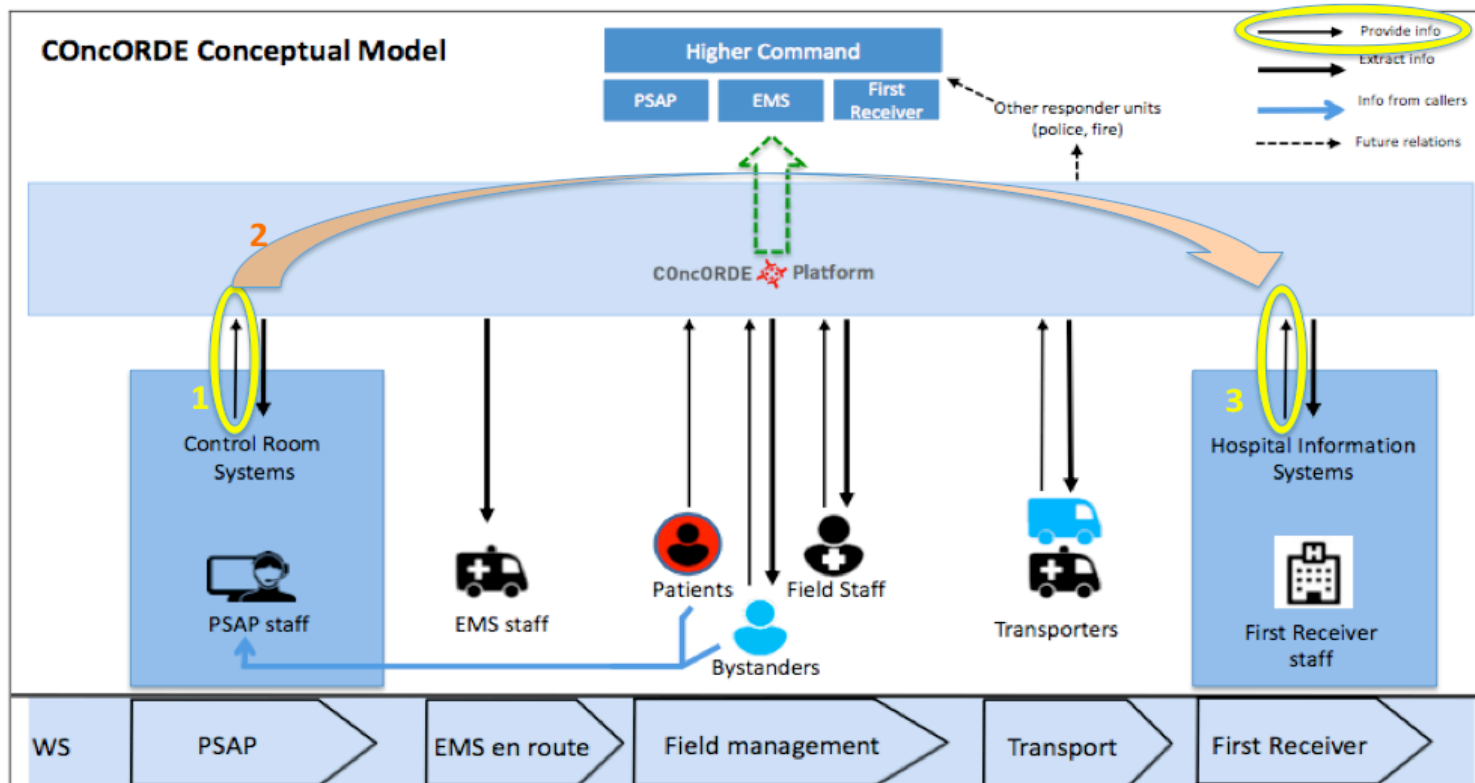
COncORDE Conceptual Model

Higher Command

PSAP

EMS

First Receiver

Other responder units (police, fire)

Provide info

Extract info

Info from callers

Future relations

2

COncORDE Platform

1

Control Room Systems

PSAP staff

EMS staff

Patients

Field Staff

Bystanders

Transporters

3

Hospital Information Systems

First Receiver staff

WS

PSAP

EMS en route

Field management

Transport

First Receiver